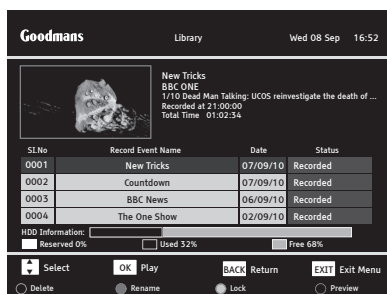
Goodmans Library Wed 08 Sep 16:52

New Tricks
BBC ONE
1/10 Dead Man Talking: UCOS reinvestigate the death of ...
Recorded at 21:00:00
Total Time 01:02:34

| Sl.No | Record Event Name | Date | Status |
|---|---|---|---|
| 0001 | New Tricks | 07/09/10 | Recorded |
| 0002 | Countdown | 07/09/10 | Recorded |
| 0003 | BBC News | 06/09/10 | Recorded |
| 0004 | The One Show | 02/09/10 | Recorded |

HDD Information:
Reserved 0% Used 32% Free 68%

Select OK Play BACK Return EXIT Exit Menu
Delete Rename Lock Preview